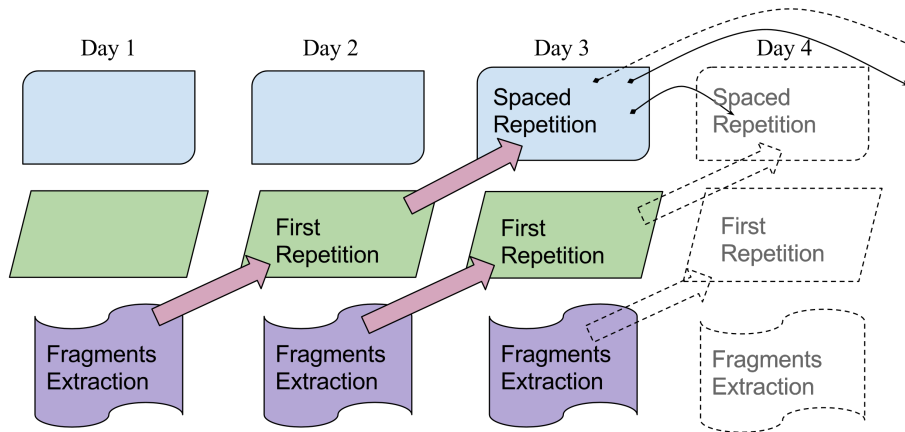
Day 1

Day 2

Day 3

Day 4

Spaced Repetition

Spaced Repetition

First Repetition

First Repetition

First Repetition

Fragments Extraction

Fragments Extraction

Fragments Extraction

Fragments Extraction